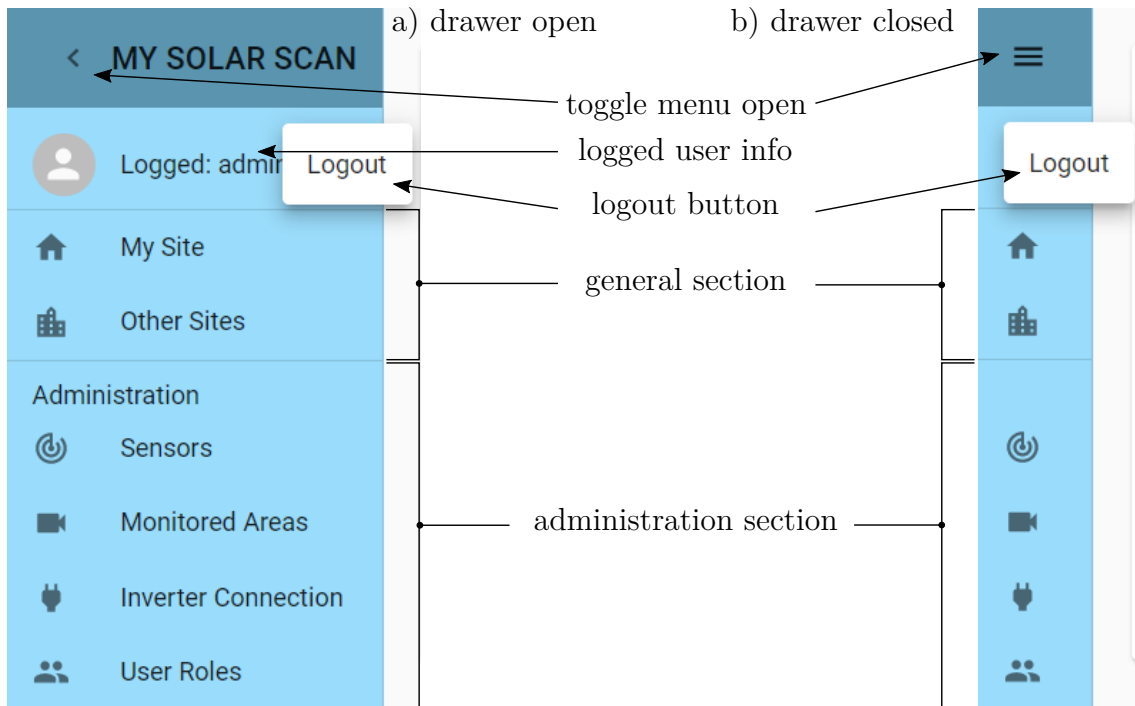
a) drawer open

b) drawer closed

< MY SOLAR SCAN

Logged: admi

Logout

My Site

Other Sites

Administration

Sensors

Monitored Areas

Inverter Connection

User Roles

toggle menu open

logged user info

logout button

general section

administration section

Logout